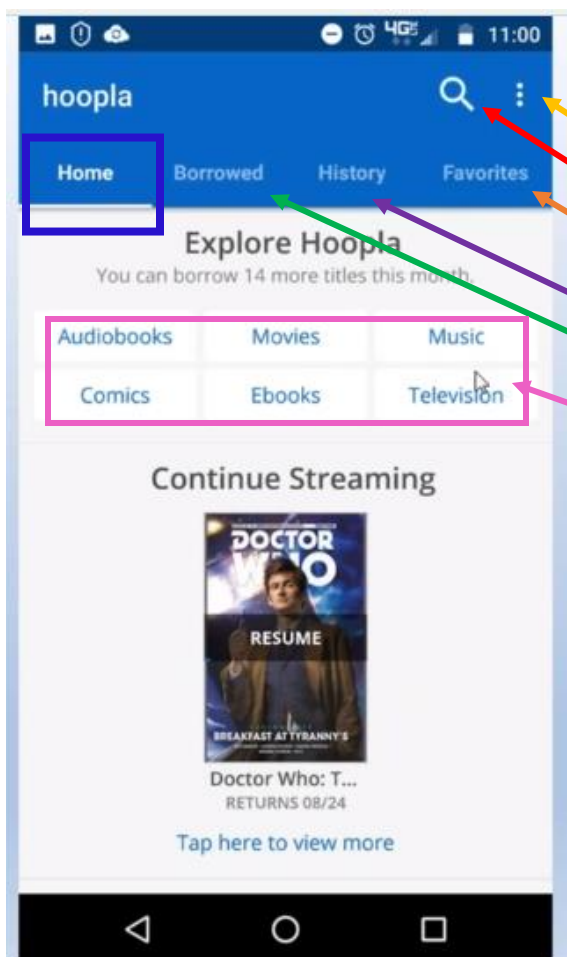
4G 11:00

hoopla

Home Borrowed History Favorites

Explore Hoopla

You can borrow 14 more titles this month.

| Audiobooks | Movies | Music |
|---|---|---|
| Comics | Ebooks | Television |

Continue Streaming

DOCTOR WHO

RESUME

BREAKFAST AT TYRANNY'S

Doctor Who: T...

RETURNS 08/24

Tap here to view more